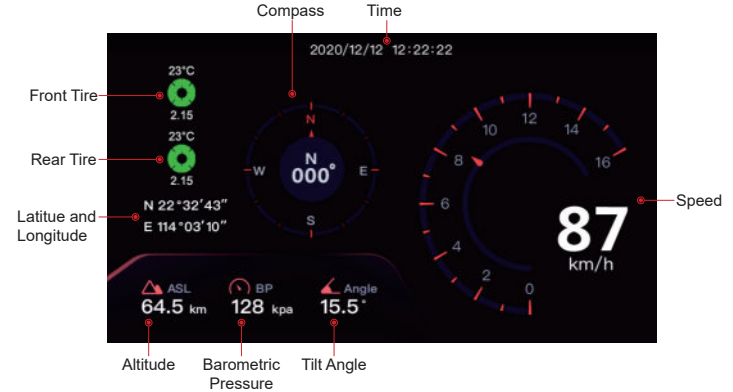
Compass
Time
2020/12/12 12:22:22

Front Tire
23°C
2.15

Rear Tire
23°C
2.15

N
W
E
S
N
000°

Latitue and Longitude
N 22°32′43″
E 114°03′10″

10
12
14
8
16
6
4
2
0

Speed
87
km/h

ASL
64.5 km
BP
128 kpa
Angle
15.5°

Altitude
Barometric Pressure
Tilt Angle